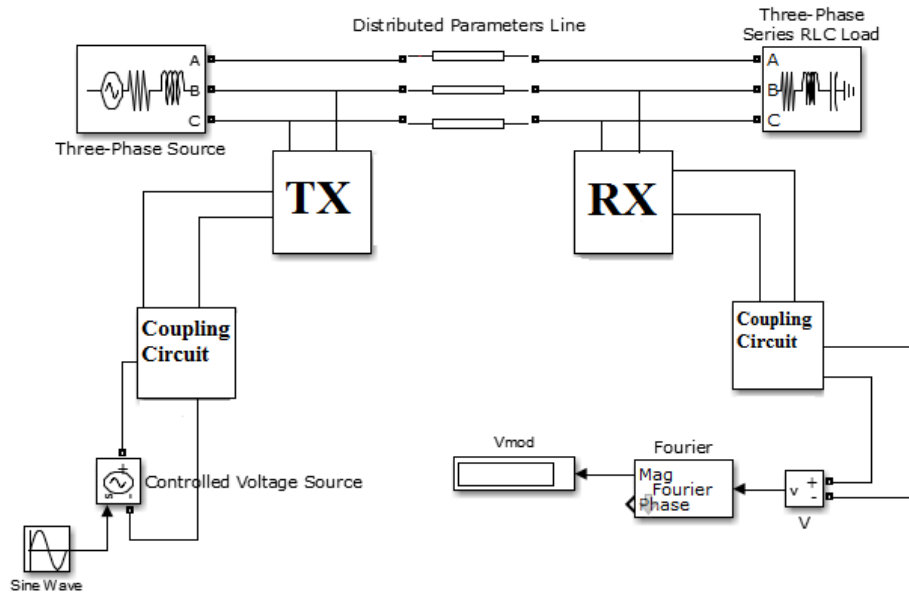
Distributed Parameters Line

Three-Phase Series RLC Load

A
B
C

A
B
C

Three-Phase Source

TX

RX

Coupling Circuit

Coupling Circuit

Controlled Voltage Source

Sine Wave

Vmod

Fourier

Mag
Fourier
Phase

v
+
-

V